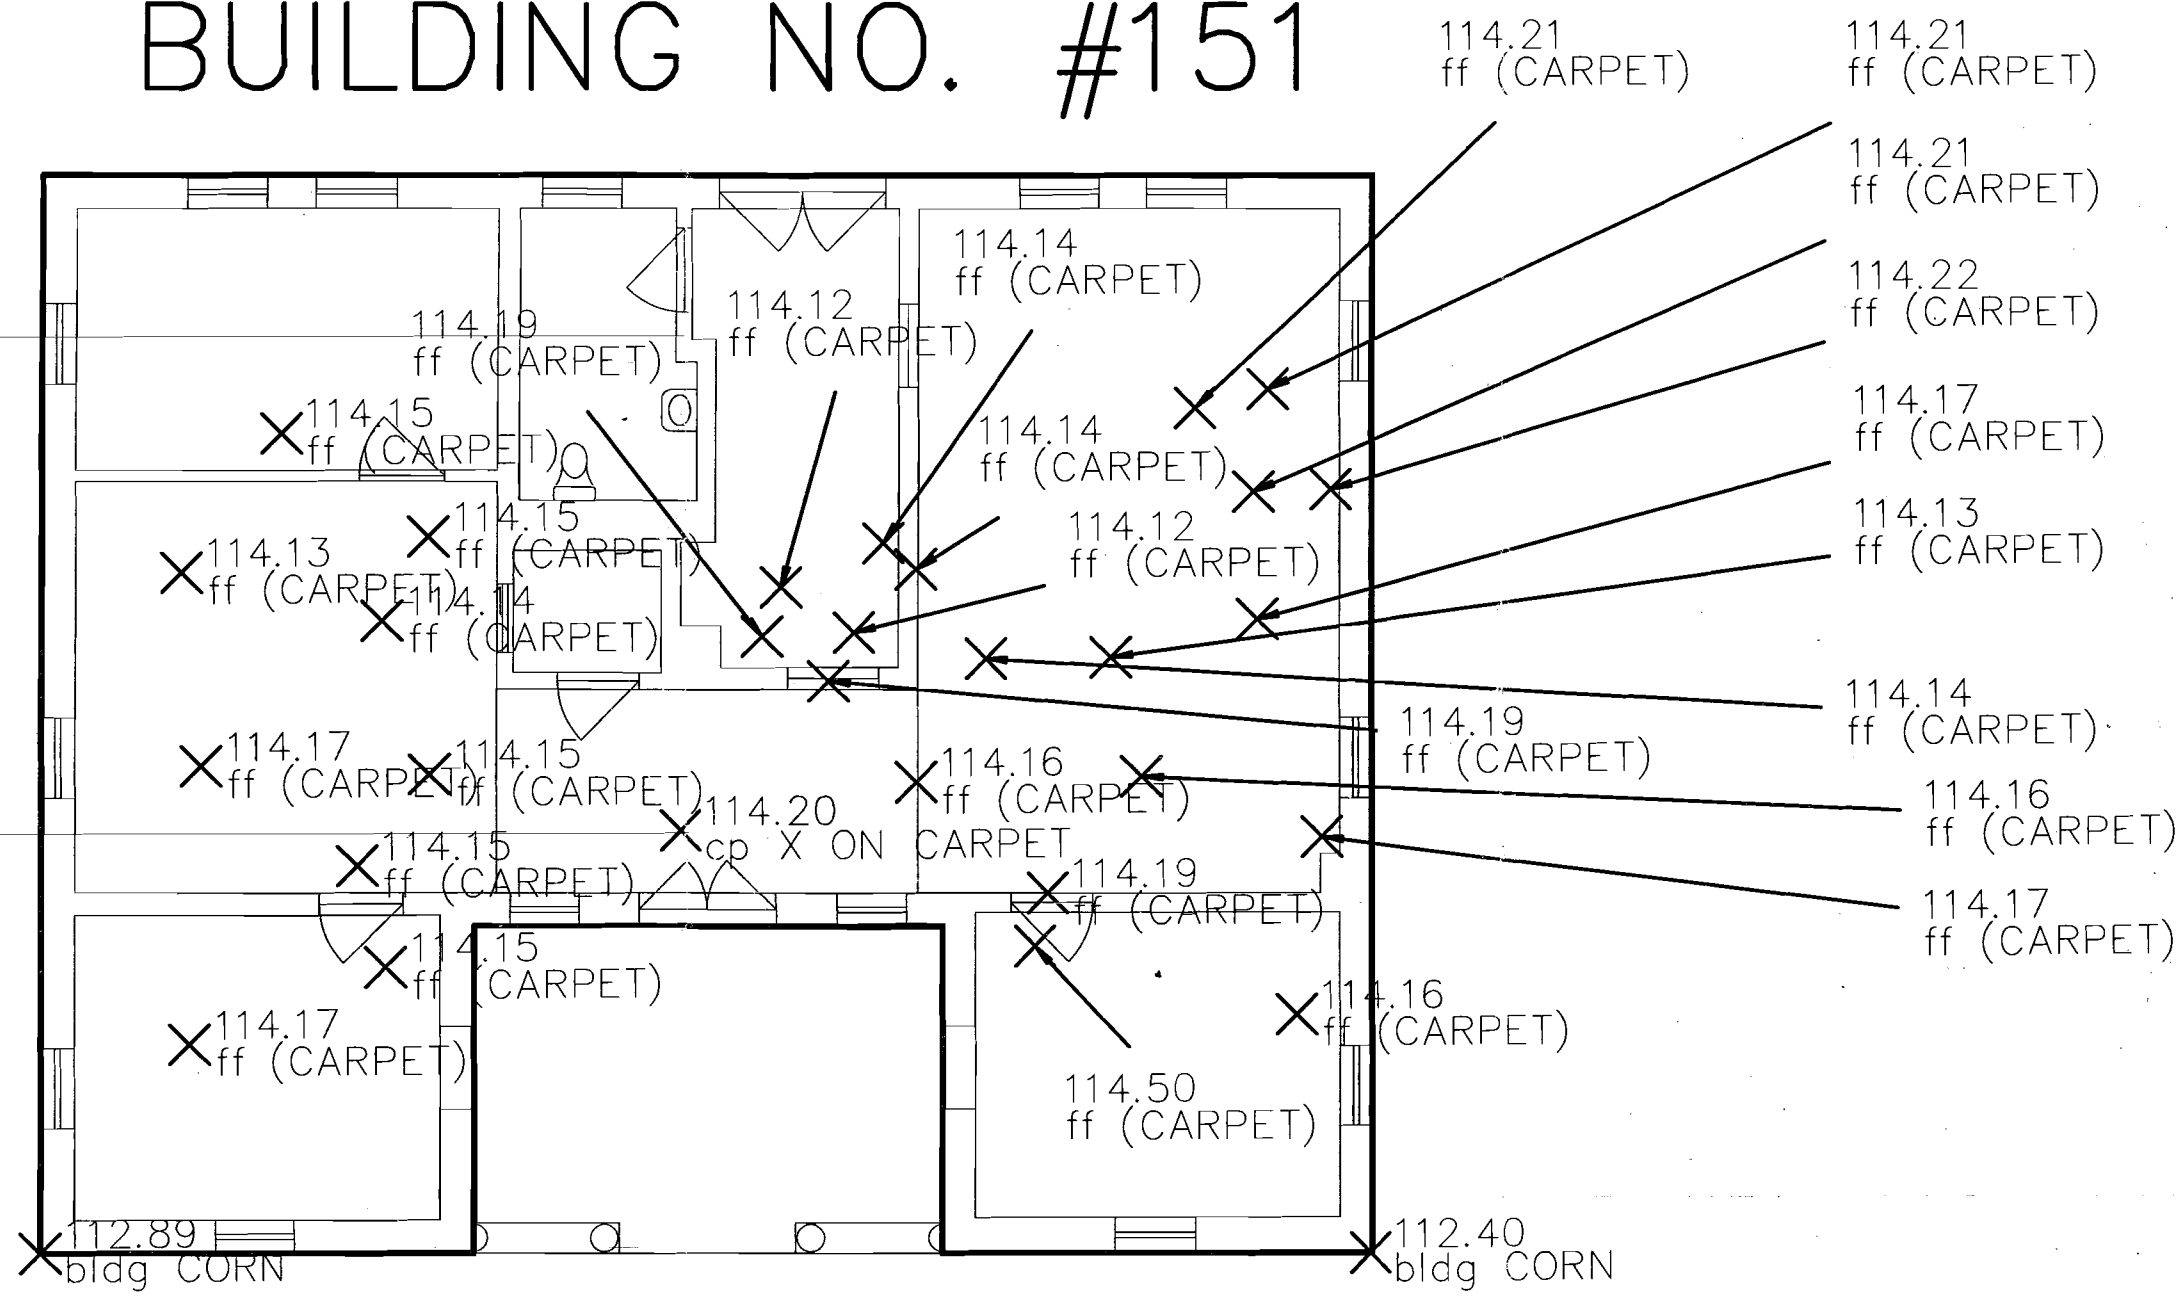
BUILDING NO. #151

114.21
ff (CARPET)

114.21
ff (CARPET)

114.21
ff (CARPET)

114.14
ff (CARPET)

114.22
ff (CARPET)

114.12
ff (CARPET)

114.19
ff (CARPET)

114.15
ff (CARPET)

114.14
ff (CARPET)

114.17
ff (CARPET)

114.15
ff (CARPET)

114.12
ff (CARPET)

114.13
ff (CARPET)

114.13
ff (CARPET)

114.14
ff (CARPET)

114.14
ff (CARPET)

114.19
ff (CARPET)

114.17
ff (CARPET)

114.15
ff (CARPET)

114.16
ff (CARPET)

114.16
ff (CARPET)

114.20
cp X ON CARPET

114.15
ff (CARPET)

114.19
ff (CARPET)

114.17
ff (CARPET)

114.15
ff (CARPET)

114.16
ff (CARPET)

114.17
ff (CARPET)

114.50
ff (CARPET)

112.89
bldg CORN

112.40
bldg CORN